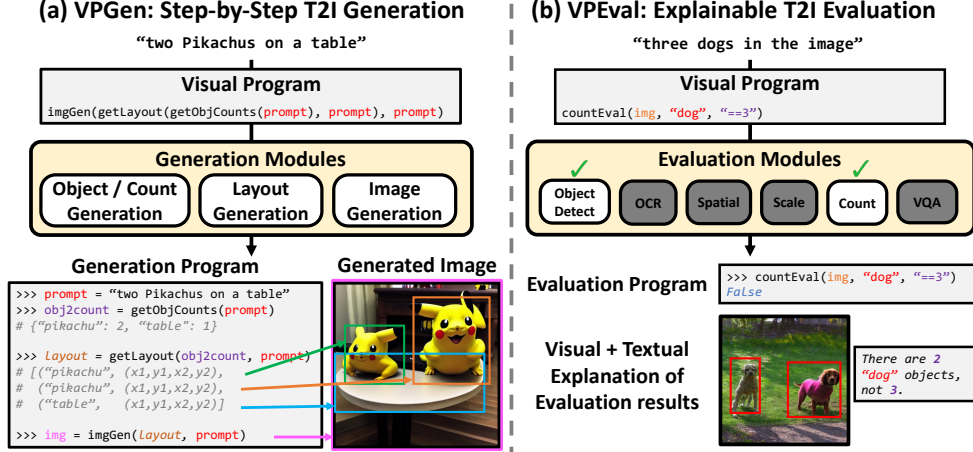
(a) VPGen: Step-by-Step T2I Generation

"two Pikachus on a table"

Visual Program

imgGen(getLayout(getObjCounts(prompt), prompt), prompt)

Generation Modules

Object / Count Generation

Layout Generation

Image Generation

Generation Program

Generated Image

>>> prompt = "two Pikachus on a table"
>>> obj2count = getObjCounts(prompt)
# {"pikachu": 2, "table": 1}

>>> layout = getLayout(obj2count, prompt)
# [("pikachu", (x1,y1,x2,y2)),
# ("pikachu", (x1,y1,x2,y2)),
# ("table", (x1,y1,x2,y2))]

>>> img = imgGen(layout, prompt)

(b) VPEval: Explainable T2I Evaluation

"three dogs in the image"

Visual Program

countEval(img, "dog", "==3")

✓ Evaluation Modules ✓

Object Detect

OCR

Spatial

Scale

Count

VQA

Evaluation Program

>>> countEval(img, "dog", "==3")
False

Visual + Textual Explanation of Evaluation results

There are 2 "dog" objects, not 3.